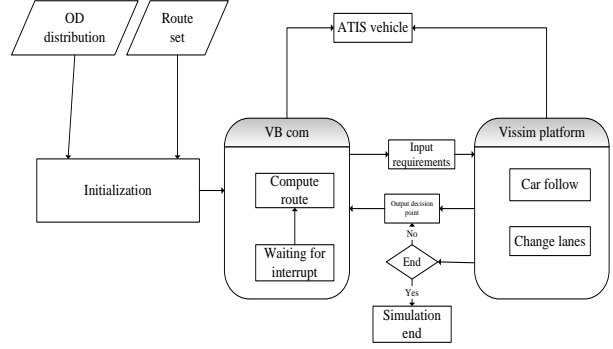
OD distribution

Route set

ATIS vehicle

Initialization

VB com

Compute route

Waiting for interrupt

Input requirements

Output decision point

No

End

Yes

Simulation end

Vissim platform

Car follow

Change lanes